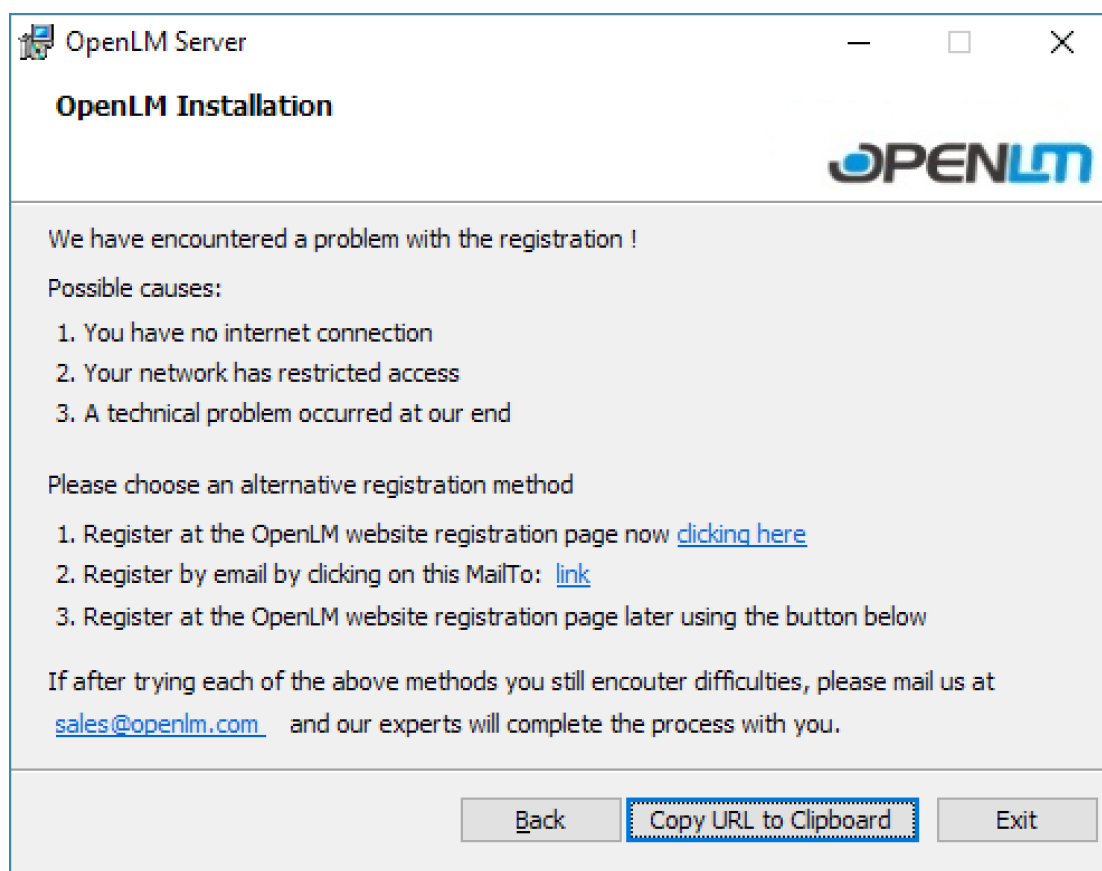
OpenLM Server

OpenLM Installation

OPENLM

We have encountered a problem with the registration !

Possible causes:

1. You have no internet connection
2. Your network has restricted access
3. A technical problem occurred at our end

Please choose an alternative registration method

1. Register at the OpenLM website registration page now clicking here
2. Register by email by clicking on this MailTo: link
3. Register at the OpenLM website registration page later using the button below

If after trying each of the above methods you still encouter difficulties, please mail us at sales@openlm.com and our experts will complete the process with you.

Back | Copy URL to Clipboard | Exit